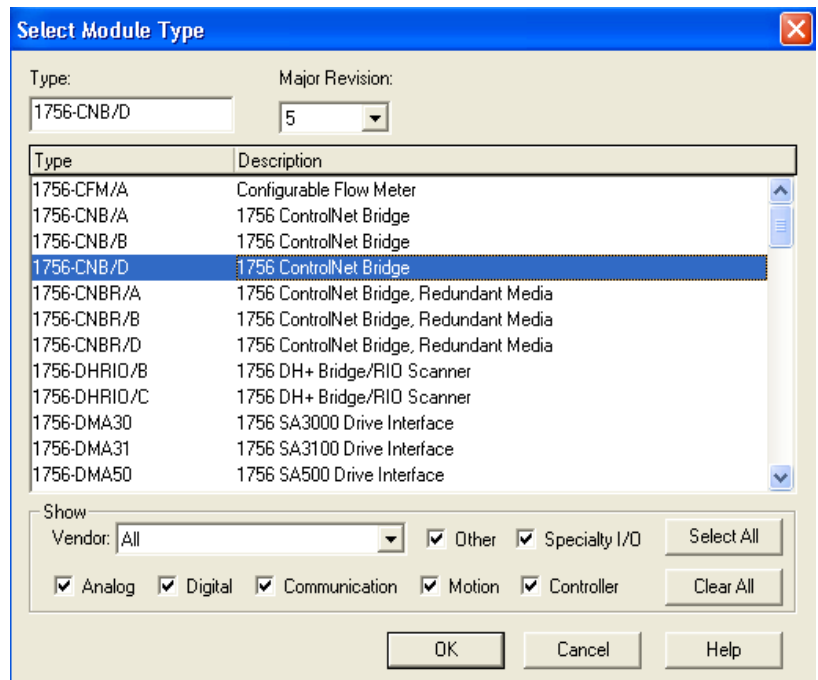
Select Module Type

Type:
1756-CNB/D

Major Revision:
5

| Type | Description |
|---|---|
| 1756-CFM/A | Configurable Flow Meter |
| 1756-CNB/A | 1756 ControlNet Bridge |
| 1756-CNB/B | 1756 ControlNet Bridge |
| 1756-CNB/D | 1756 ControlNet Bridge |
| 1756-CNBR/A | 1756 ControlNet Bridge, Redundant Media |
| 1756-CNBR/B | 1756 ControlNet Bridge, Redundant Media |
| 1756-CNBR/D | 1756 ControlNet Bridge, Redundant Media |
| 1756-DHRIO/B | 1756 DH+ Bridge/RIO Scanner |
| 1756-DHRIO/C | 1756 DH+ Bridge/RIO Scanner |
| 1756-DMA30 | 1756 SA3000 Drive Interface |
| 1756-DMA31 | 1756 SA3100 Drive Interface |
| 1756-DMA50 | 1756 SA500 Drive Interface |

Show
Vendor: All
Other
Specialty I/O
Select All
Analog
Digital
Communication
Motion
Controller
Clear All

OK
Cancel
Help